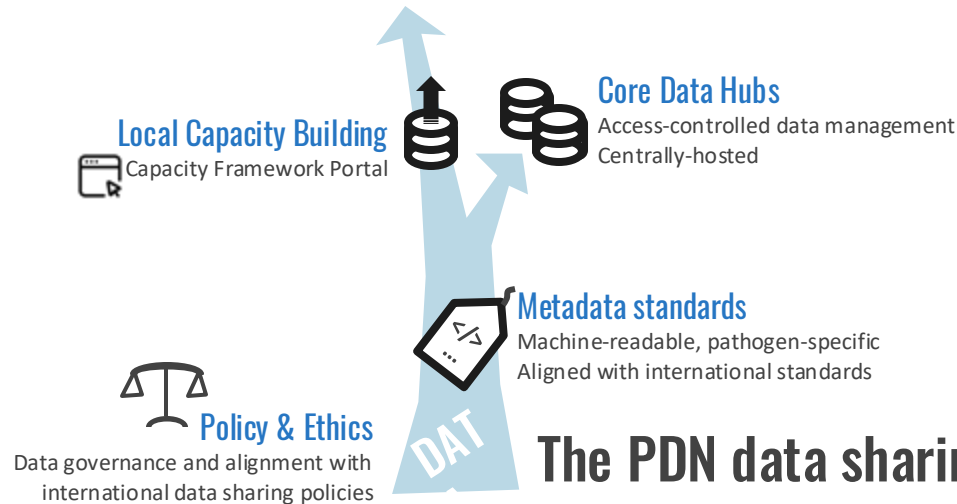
Core Data Hubs
Access-controlled data management
Centrally-hosted

Local Capacity Building
Capacity Framework Portal

Metadata standards
Machine-readable, pathogen-specific
Aligned with international standards

</>

Policy & Ethics
Data governance and alignment with international data sharing policies

DAT

The PDN data shari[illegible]